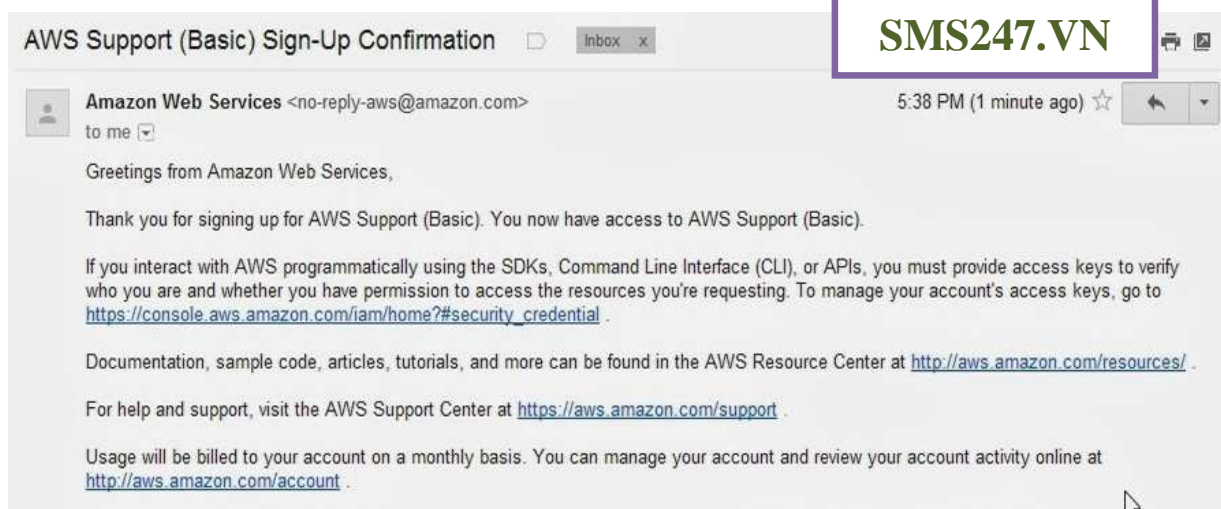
AWS Support (Basic) Sign-Up Confirmation Inbox x

SMS247.VN

Amazon Web Services <no-reply-aws@amazon.com>
to me

5:38 PM (1 minute ago)

Greetings from Amazon Web Services,

Thank you for signing up for AWS Support (Basic). You now have access to AWS Support (Basic).

If you interact with AWS programmatically using the SDKs, Command Line Interface (CLI), or APIs, you must provide access keys to verify who you are and whether you have permission to access the resources you're requesting. To manage your account's access keys, go to https://console.aws.amazon.com/iam/home?#security_credential .

Documentation, sample code, articles, tutorials, and more can be found in the AWS Resource Center at http://aws.amazon.com/resources/ .

For help and support, visit the AWS Support Center at https://aws.amazon.com/support .

Usage will be billed to your account on a monthly basis. You can manage your account and review your account activity online at http://aws.amazon.com/account .